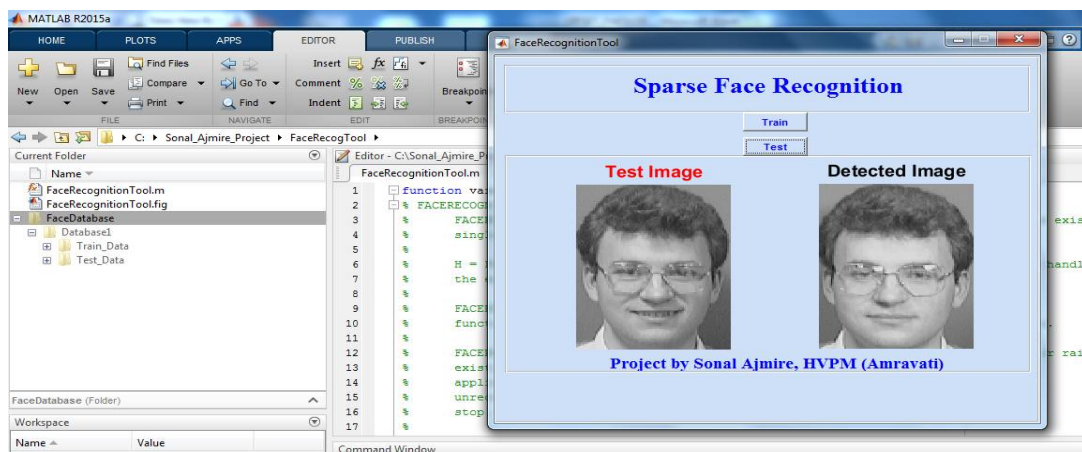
MATLAB R2015a

HOME PLOTS APPS EDITOR PUBLISH

New Open Save Find Files Compare Print Go To Find Insert Comment Indent $fx$ Breakpoi

FILE NAVIGATE EDIT BREAKPOI

C: ▸ Sonal_Ajmire_Project ▸ FaceRecogTool ▸

Current Folder

Name

FaceRecognitionTool.m
FaceRecognitionTool.fig
FaceDatabase
Database1
Train_Data
Test_Data

FaceDatabase (Folder)

Workspace

Name Value

Editor - C:\Sonal_Ajmire_P

FaceRecognitionTool.m

1 function va
2 % FACERECOG
3 % FACE
4 % sing
5 %
6 % H =
7 % the
8 %
9 % FACE
10 % func
11 %
12 % FACE
13 % exis
14 % appl
15 % unre
16 % stop
17 %

exis

handl

r rai

Command Window

FaceRecognitionTool

Sparse Face Recognition

Train

Test

Test Image

Detected Image

Project by Sonal Ajmire, HVPM (Amravati)